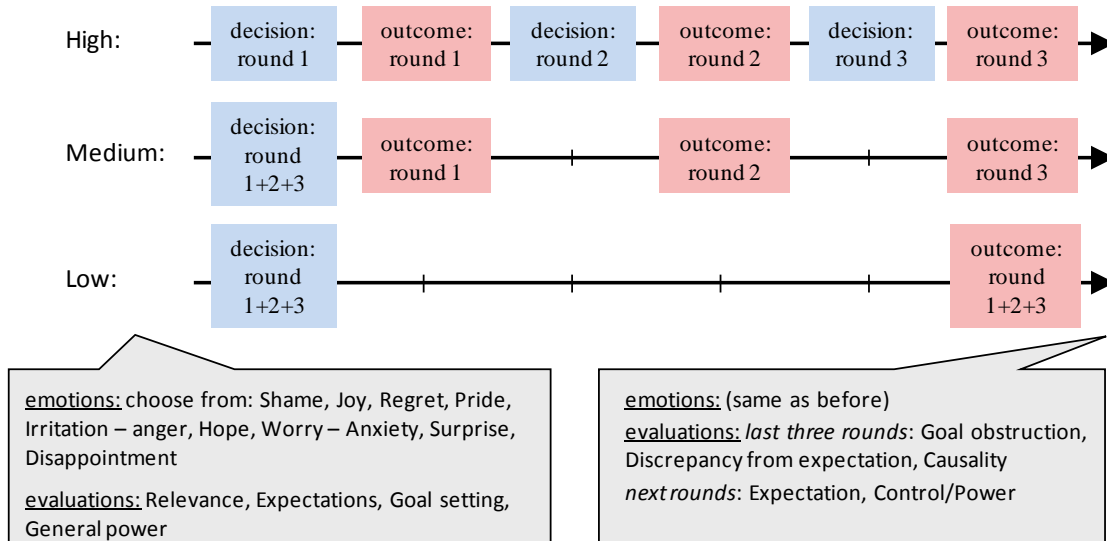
High:
decision: round 1
outcome: round 1
decision: round 2
outcome: round 2
decision: round 3
outcome: round 3

Medium:
decision: round 1+2+3
outcome: round 1
outcome: round 2
outcome: round 3

Low:
decision: round 1+2+3
outcome: round 1+2+3

emotions: choose from: Shame, Joy, Regret, Pride, Irritation – anger, Hope, Worry – Anxiety, Surprise, Disappointment

evaluations: Relevance, Expectations, Goal setting, General power

emotions: (same as before)
evaluations: *last three rounds*: Goal obstruction, Discrepancy from expectation, Causality
*next rounds*: Expectation, Control/Power